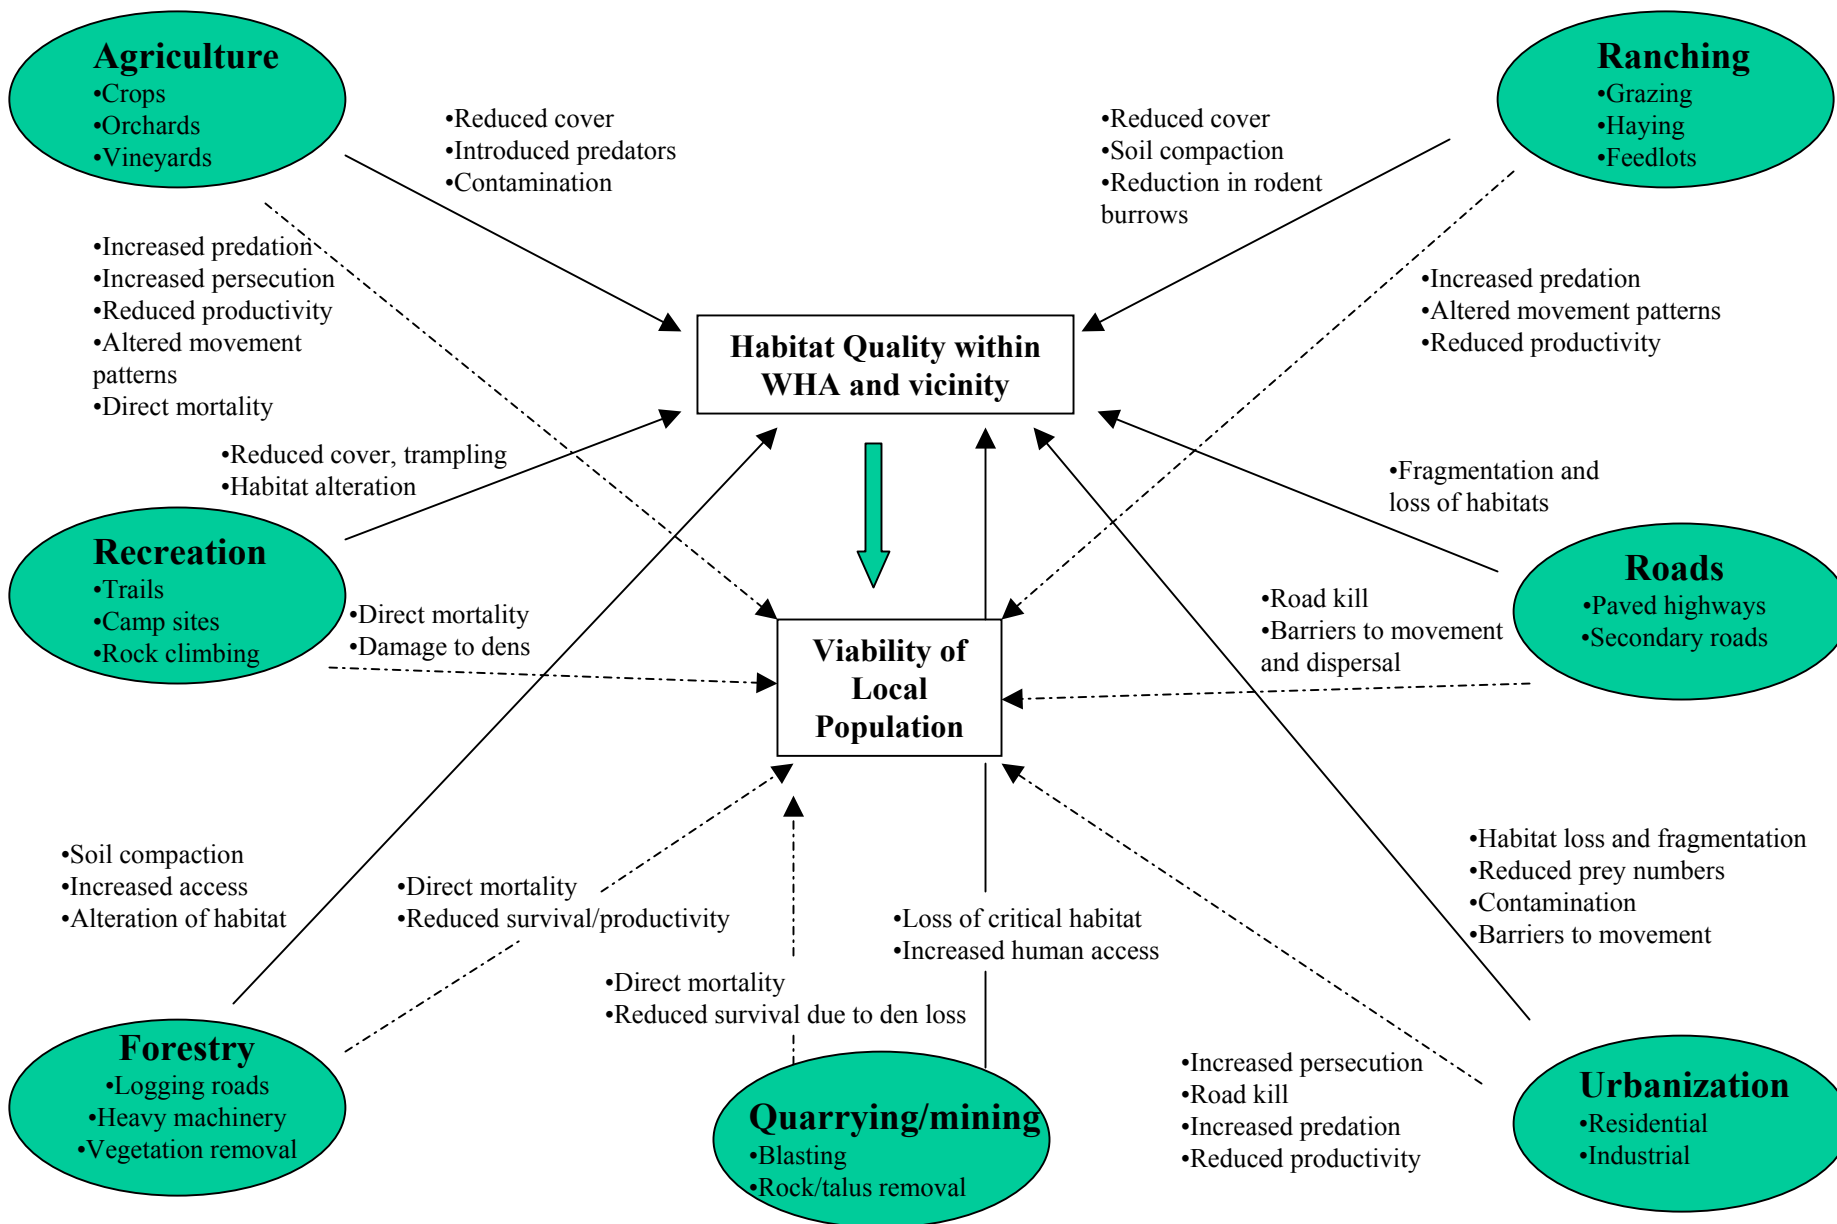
Agriculture
•Crops
•Orchards
•Vineyards

•Reduced cover
•Introduced predators
•Contamination

•Reduced cover
•Soil compaction
•Reduction in rodent burrows

Ranching
•Grazing
•Haying
•Feedlots

•Increased predation
•Increased persecution
•Reduced productivity
•Altered movement patterns
•Direct mortality

Habitat Quality within WHA and vicinity

•Increased predation
•Altered movement patterns
•Reduced productivity

•Reduced cover, trampling
•Habitat alteration

•Fragmentation and loss of habitats

Recreation
•Trails
•Camp sites
•Rock climbing

•Direct mortality
•Damage to dens

Viability of Local Population

•Road kill
•Barriers to movement and dispersal

Roads
•Paved highways
•Secondary roads

•Soil compaction
•Increased access
•Alteration of habitat

•Direct mortality
•Reduced survival/productivity

•Loss of critical habitat
•Increased human access

•Habitat loss and fragmentation
•Reduced prey numbers
•Contamination
•Barriers to movement

•Direct mortality
•Reduced survival due to den loss

•Increased persecution
•Road kill
•Increased predation
•Reduced productivity

Forestry
•Logging roads
•Heavy machinery
•Vegetation removal

Quarrying/mining
•Blasting
•Rock/talus removal

Urbanization
•Residential
•Industrial